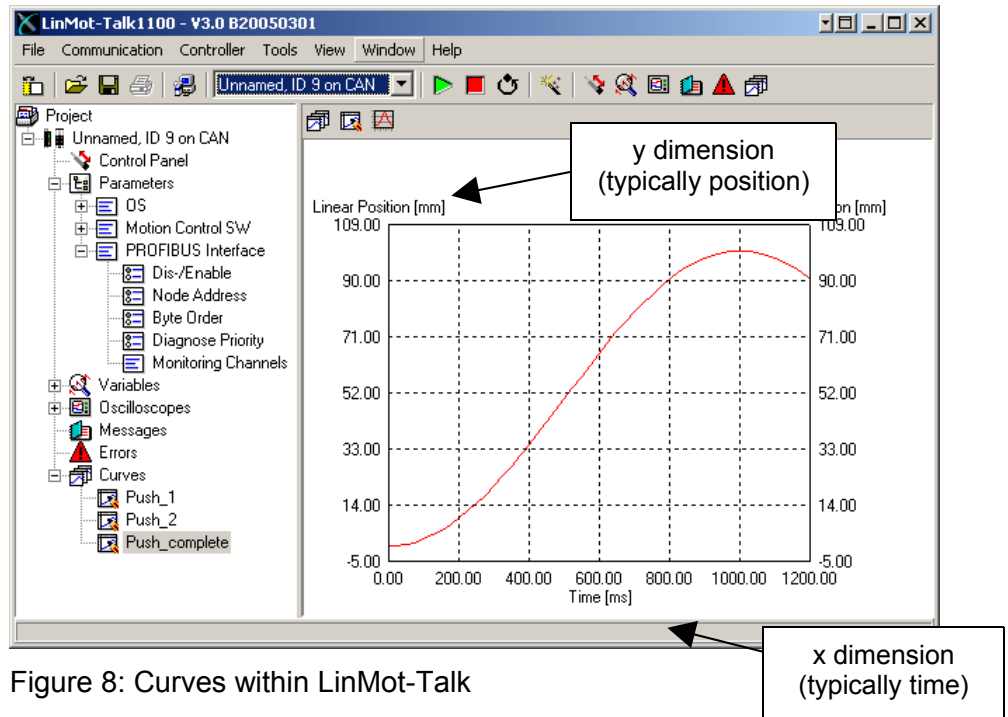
LinMot-Talk1100 - V3.0 B20050301

File Communication Controller Tools View Window Help

Unnamed, ID 9 on CAN

Project
Unnamed, ID 9 on CAN
Control Panel
Parameters
OS
Motion Control SW
PROFIBUS Interface
Dis-/Enable
Node Address
Byte Order
Diagnose Priority
Monitoring Channels
Variables
Oscilloscopes
Messages
Errors
Curves
Push_1
Push_2
Push_complete

y dimension
(typically position)

Linear Position [mm]
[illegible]on [mm]

| | |
|---|---|
| 109.00 | 109.00 |
| 90.00 | 90.00 |
| 71.00 | 71.00 |
| 52.00 | 52.00 |
| 33.00 | 33.00 |
| 14.00 | 14.00 |
| -5.00 | -5.00 |

0.00 200.00 400.00 600.00 800.00 1000.00 1200.00
Time [ms]

Figure 8: Curves within LinMot-Talk

x dimension
(typically time)